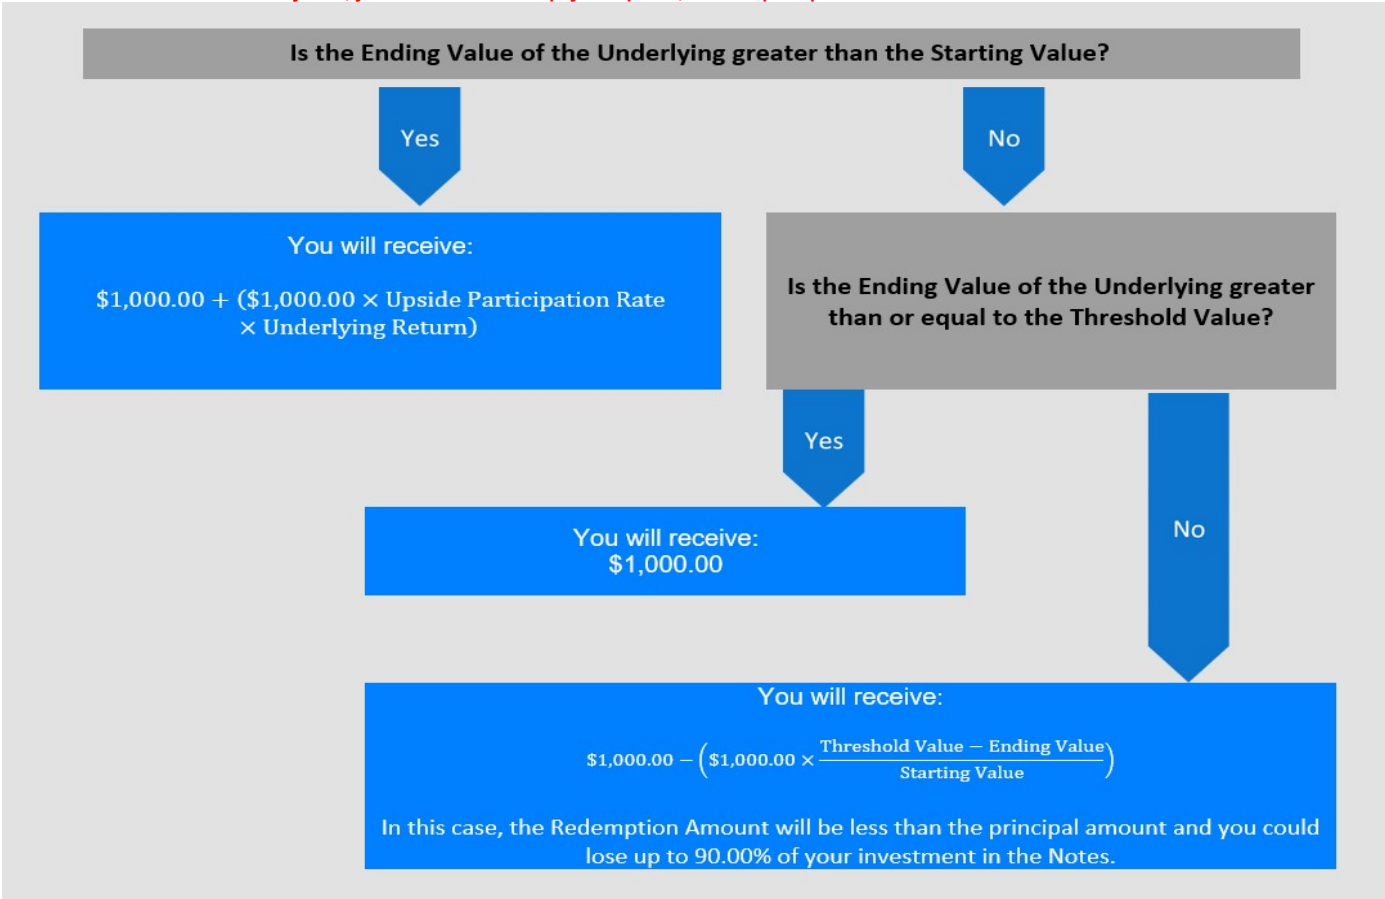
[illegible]

Is the Ending Value of the Underlying greater than the Starting Value?

Yes

No

You will receive:

$\$1,000.00 + (\$1,000.00 \times \text{Upside Participation Rate} \times \text{Underlying Return})$

Is the Ending Value of the Underlying greater than or equal to the Threshold Value?

Yes

You will receive:
$1,000.00

No

You will receive:

$\$1,000.00 - \left(\$1,000.00 \times \frac{\text{Threshold Value} - \text{Ending Value}}{\text{Starting Value}}\right)$

In this case, the Redemption Amount will be less than the principal amount and you could lose up to 90.00% of your investment in the Notes.